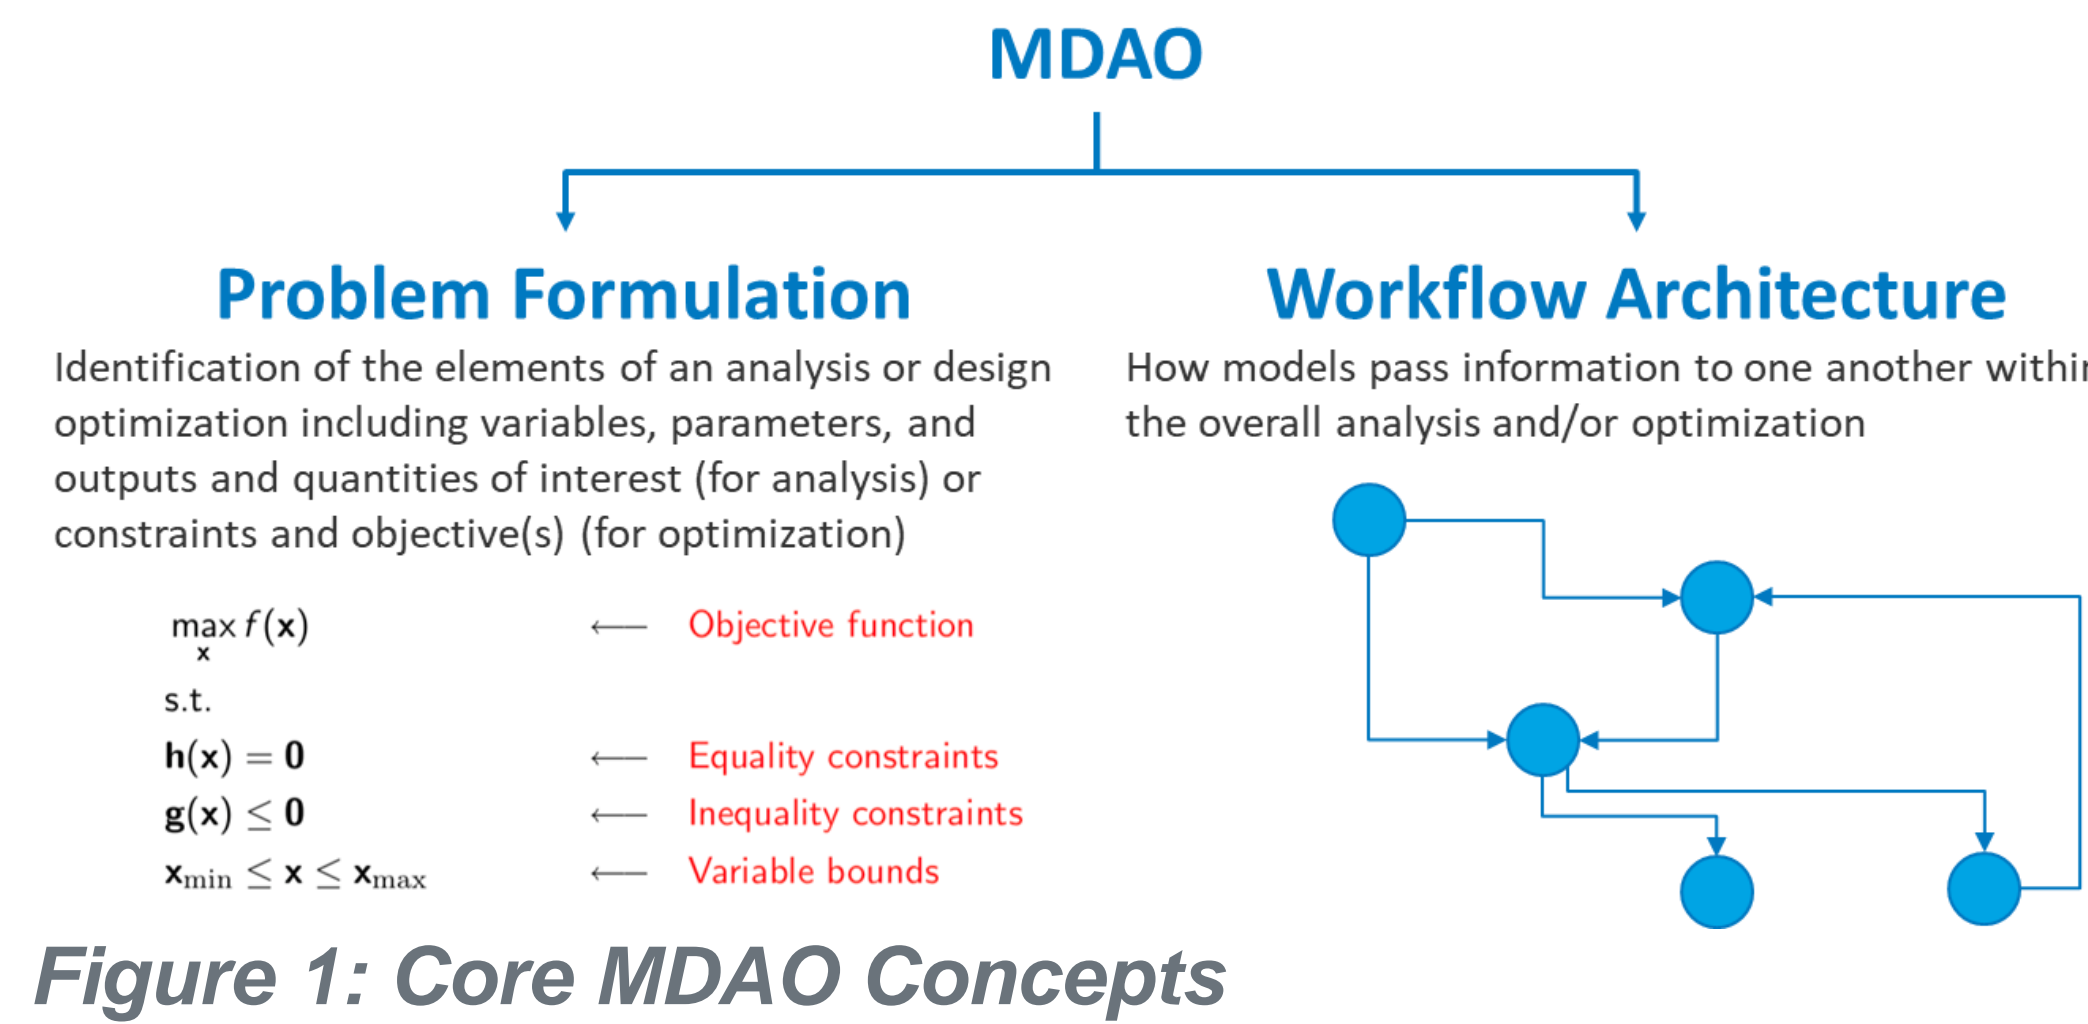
MDAO

Problem Formulation

Identification of the elements of an analysis or design optimization including variables, parameters, and outputs and quantities of interest (for analysis) or constraints and objective(s) (for optimization)

$\max_{\mathbf{x}} f(\mathbf{x})$ ⟵ Objective function

s.t.

$\mathbf{h}(\mathbf{x}) = \mathbf{0}$ ⟵ Equality constraints

$\mathbf{g}(\mathbf{x}) \leq \mathbf{0}$ ⟵ Inequality constraints

$\mathbf{x}_{\min} \leq \mathbf{x} \leq \mathbf{x}_{\max}$ ⟵ Variable bounds

Workflow Architecture

How models pass information to one another withi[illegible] the overall analysis and/or optimization

Figure 1: Core MDAO Concepts